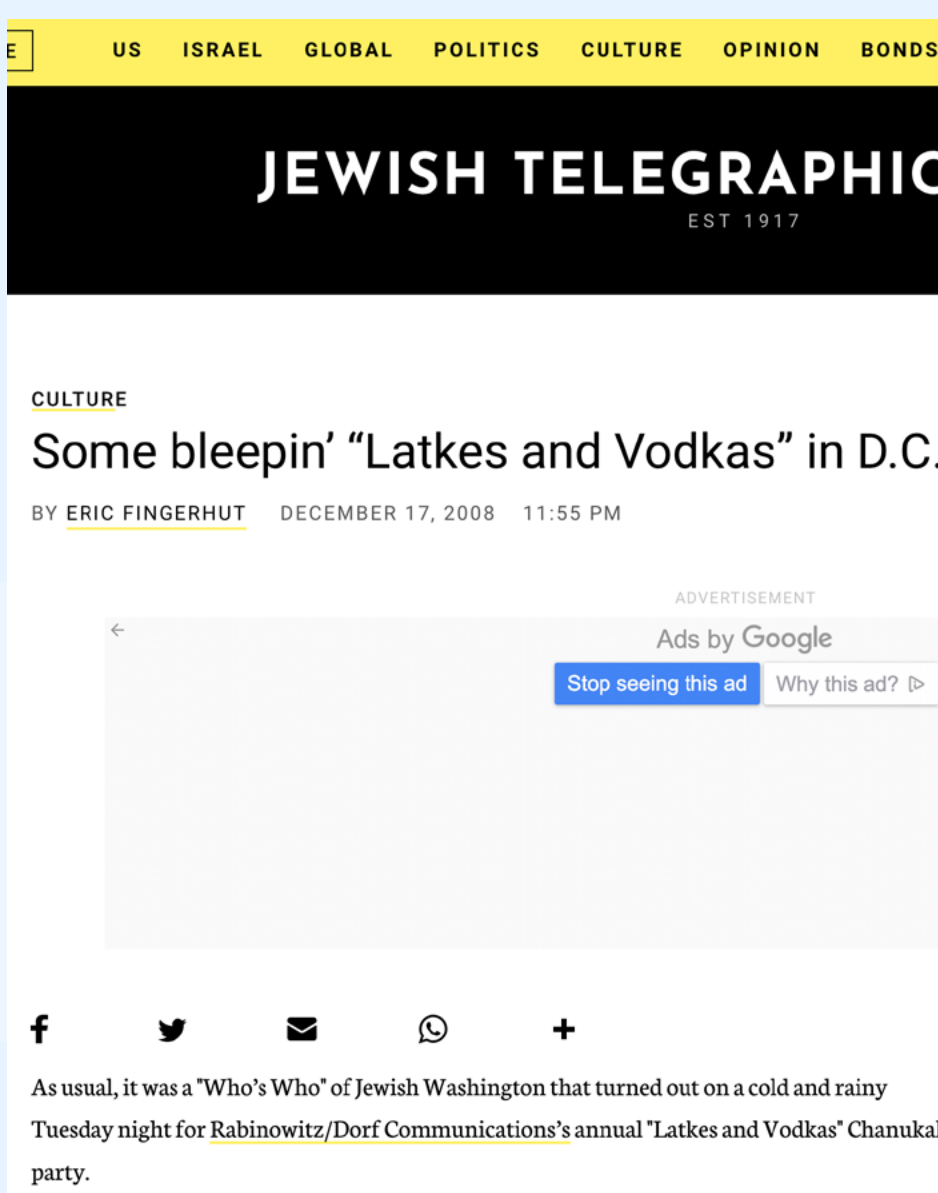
E US ISRAEL GLOBAL POLITICS CULTURE OPINION BONDS

JEWISH TELEGRAPHIC

EST 1917

CULTURE

Some bleepin' "Latkes and Vodkas" in D.C.

BY ERIC FINGERHUT DECEMBER 17, 2008 11:55 PM

ADVERTISEMENT

Ads by Google

Stop seeing this ad Why this ad?

As usual, it was a "Who's Who" of Jewish Washington that turned out on a cold and rainy Tuesday night for Rabinowitz/Dorf Communications's annual "Latkes and Vodkas" Chanuka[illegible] party.